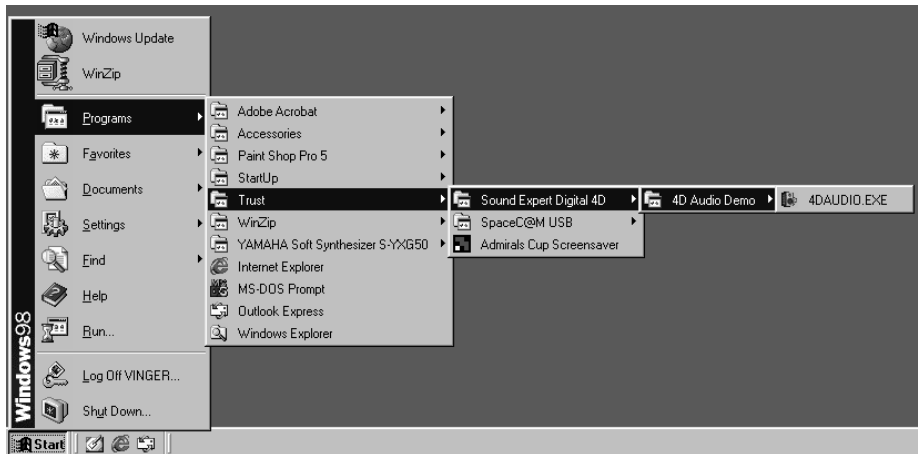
Windows Update
WinZip
Programs
Favorites
Documents
Settings
Find
Help
Run...
Log Off VINGER...
Shut Down...

Windows98

Start

Adobe Acrobat
Accessories
Paint Shop Pro 5
StartUp
Trust
WinZip
YAMAHA Soft Synthesizer S-YXG50
Internet Explorer
MS-DOS Prompt
Outlook Express
Windows Explorer

Sound Expert Digital 4D
SpaceC@M USB
Admirals Cup Screensaver

4D Audio Demo

4DAUDIO.EXE